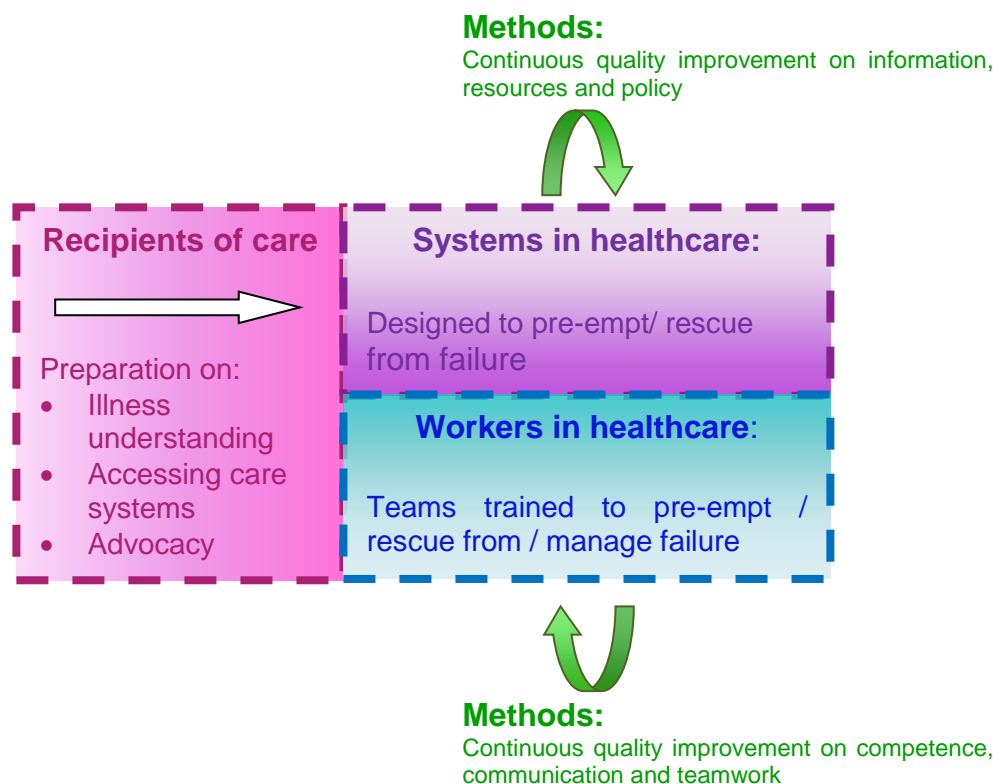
Methods:
Continuous quality improvement on information, resources and policy

Recipients of care

Preparation on:
- Illness understanding
- Accessing care systems
- Advocacy

Systems in healthcare:

Designed to pre-empt/ rescue from failure

Workers in healthcare:

Teams trained to pre-empt / rescue from / manage failure

Methods:
Continuous quality improvement on competence, communication and teamwork